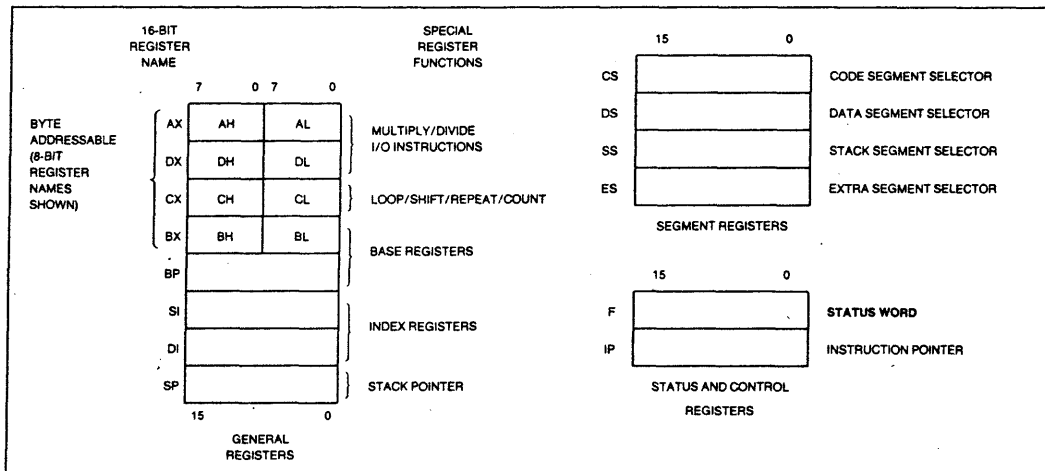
16-BIT REGISTER NAME

SPECIAL REGISTER FUNCTIONS

7 0 7 0

BYTE ADDRESSABLE (8-BIT REGISTER NAMES SHOWN)

AX AH AL

DX DH DL

MULTIPLY/DIVIDE I/O INSTRUCTIONS

CX CH CL

LOOP/SHIFT/REPEAT/COUNT

BX BH BL

BP

BASE REGISTERS

SI

DI

INDEX REGISTERS

SP

STACK POINTER

15 0

GENERAL REGISTERS

15 0

CS CODE SEGMENT SELECTOR

DS DATA SEGMENT SELECTOR

SS STACK SEGMENT SELECTOR

ES EXTRA SEGMENT SELECTOR

SEGMENT REGISTERS

15 0

F STATUS WORD

IP INSTRUCTION POINTER

STATUS AND CONTROL REGISTERS